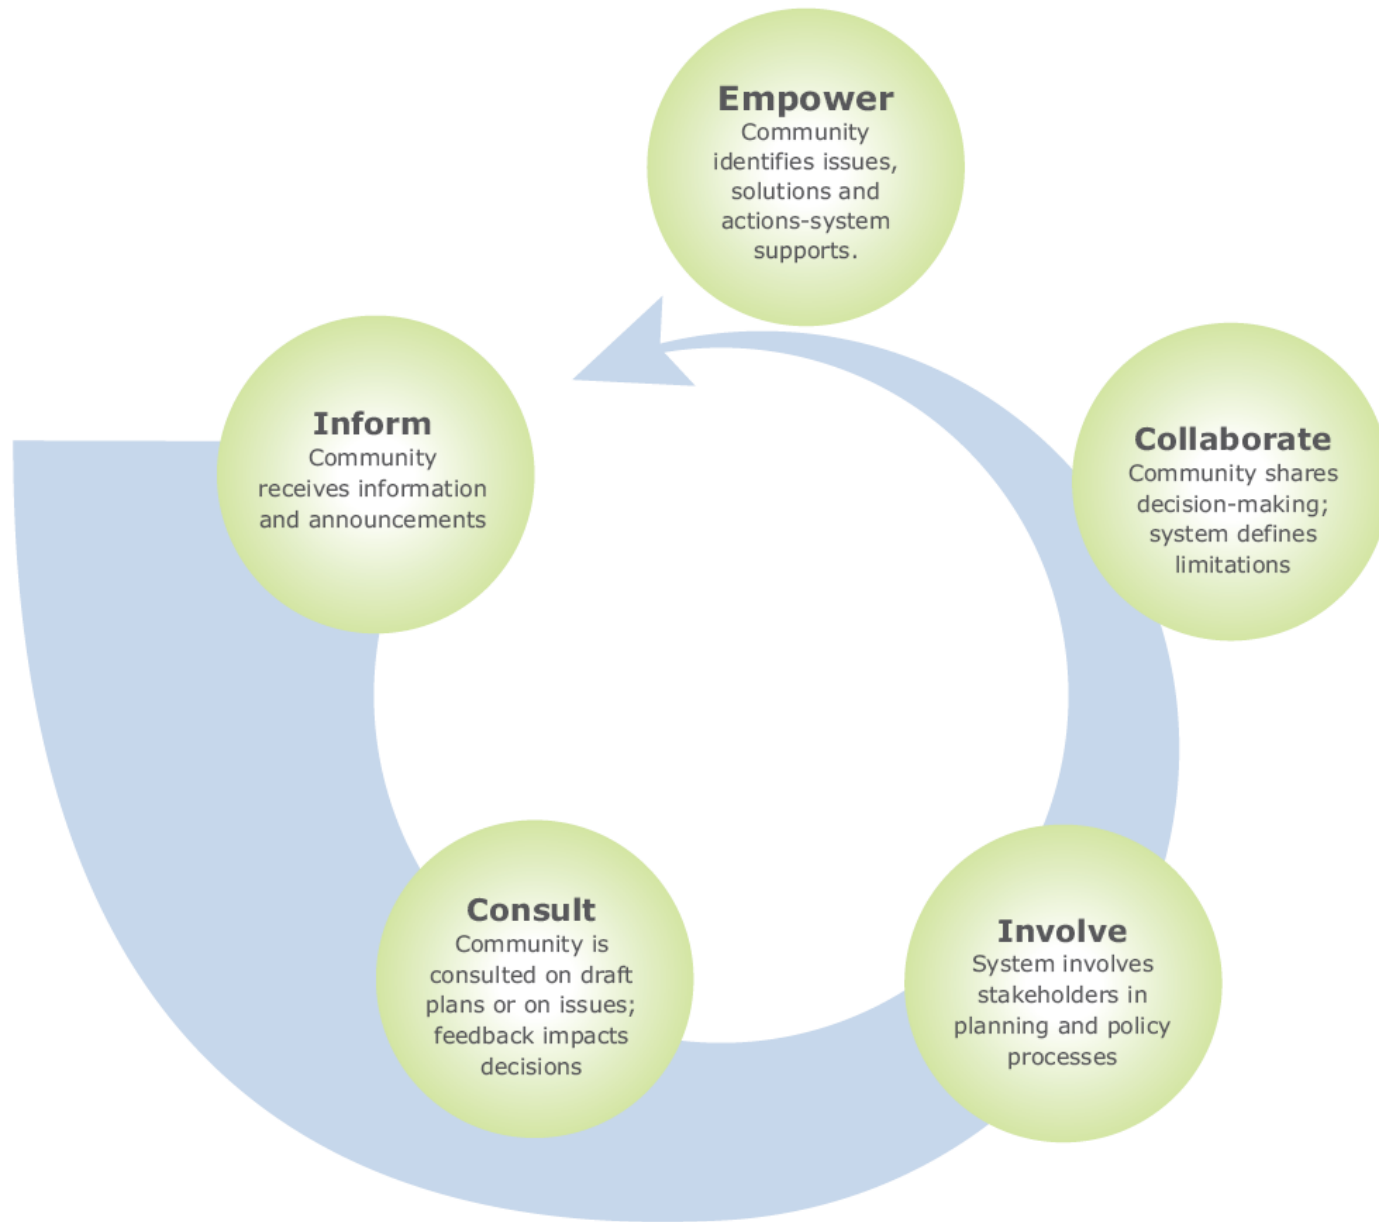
Empower
Community identifies issues, solutions and actions-system supports.

Inform
Community receives information and announcements

Collaborate
Community shares decision-making; system defines limitations

Consult
Community is consulted on draft plans or on issues; feedback impacts decisions

Involve
System involves stakeholders in planning and policy processes